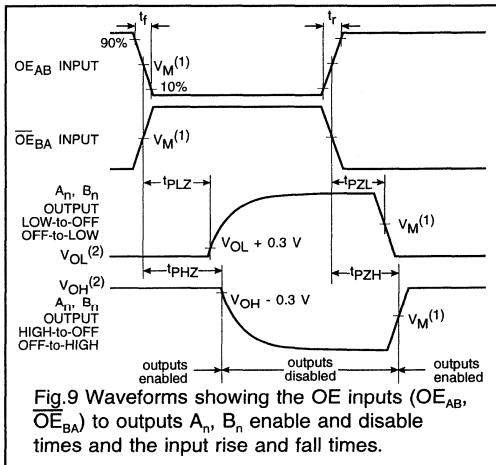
$t_f$

$t_r$

90%

$OE_{AB}$ INPUT

$V_M^{(1)}$

10%

$\overline{OE}_{BA}$ INPUT

$V_M^{(1)}$

$A_n$, $B_n$ OUTPUT LOW-to-OFF OFF-to-LOW

$t_{PLZ}$

$t_{PZL}$

$V_M^{(1)}$

$V_{OL}^{(2)}$

$V_{OL}$ + 0.3 V

$t_{PHZ}$

$t_{PZH}$

$V_{OH}^{(2)}$

$V_{OH}$ - 0.3 V

$A_n$, $B_n$ OUTPUT HIGH-to-OFF OFF-to-HIGH

$V_M^{(1)}$

outputs enabled

outputs disabled

outputs enabled

Fig.9 Waveforms showing the OE inputs ($OE_{AB}$, $\overline{OE}_{BA}$) to outputs $A_n$, $B_n$ enable and disable times and the input rise and fall times.